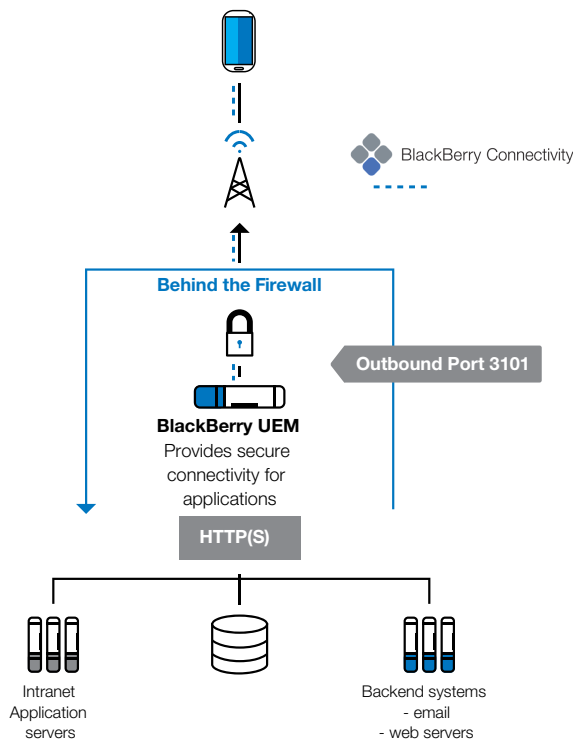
BlackBerry Connectivity

Behind the Firewall

Outbound Port 3101

BlackBerry UEM
Provides secure connectivity for applications

HTTP(S)

Intranet Application servers

Backend systems
- email
- web servers